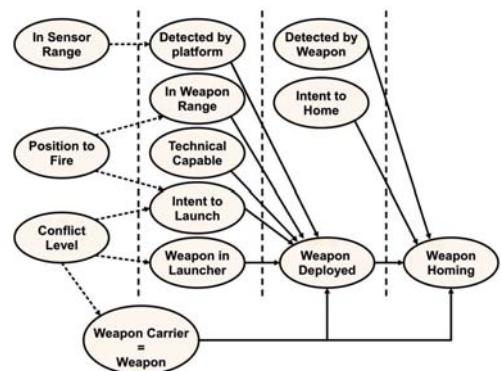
In Sensor Range

Detected by platform

Detected by Weapon

In Weapon Range

Intent to Home

Position to Fire

Technical Capable

Intent to Launch

Conflict Level

Weapon in Launcher

Weapon Deployed

Weapon Homing

Weapon Carrier = Weapon